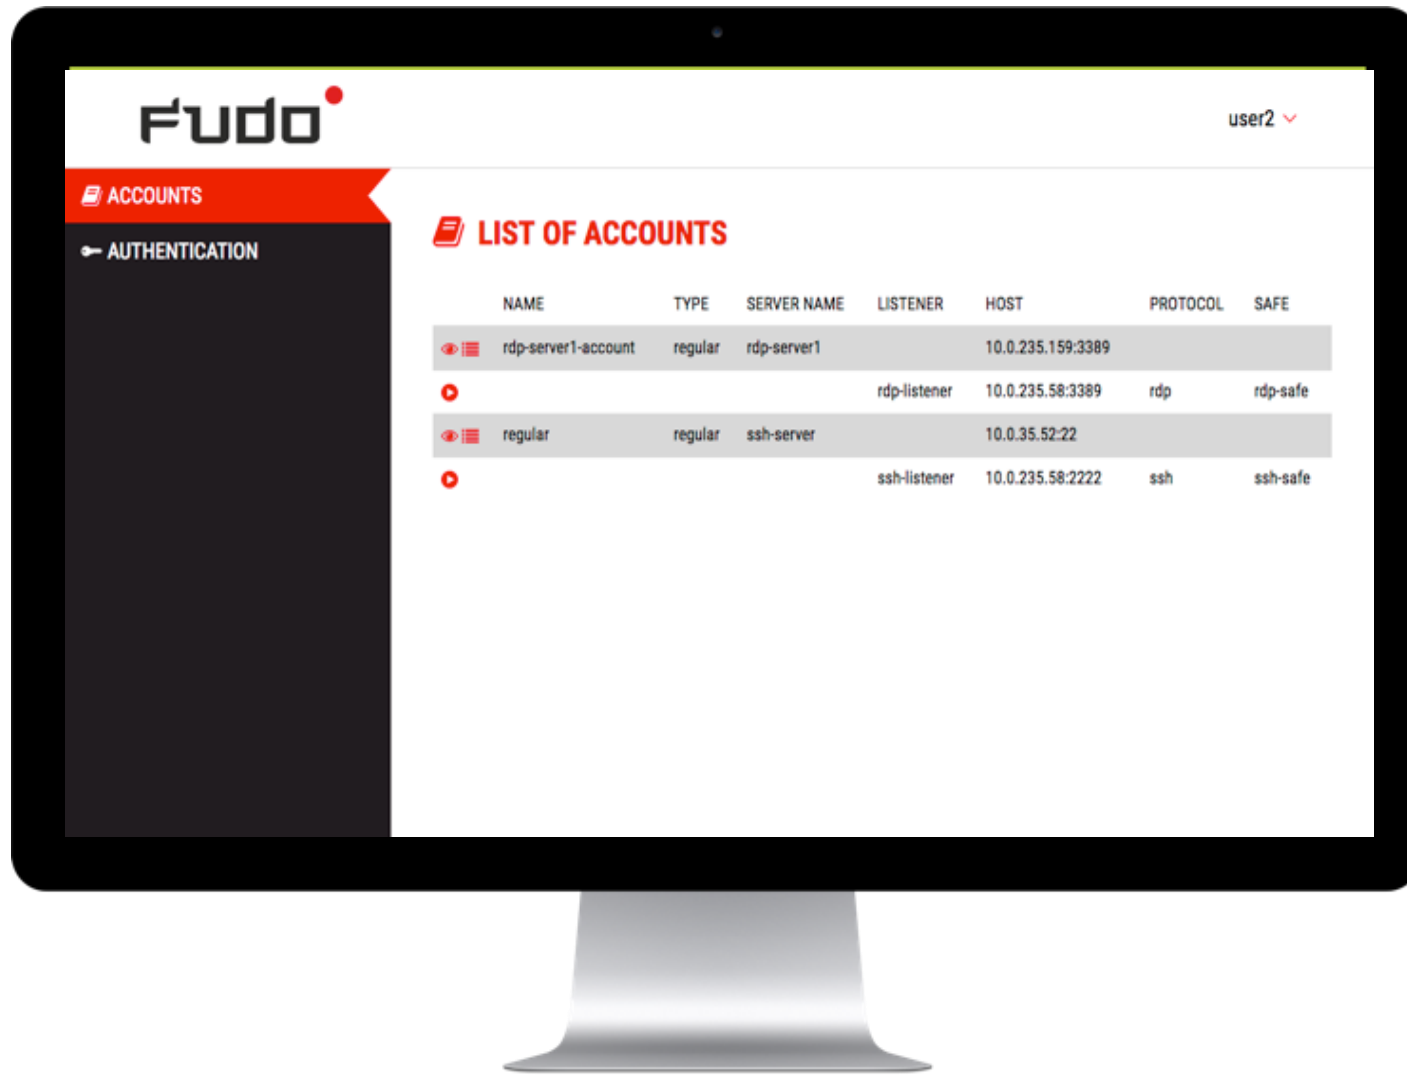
Fudo

user2

ACCOUNTS

AUTHENTICATION

LIST OF ACCOUNTS

| NAME | TYPE | SERVER NAME | LISTENER | HOST | PROTOCOL | SAFE |
|---|---|---|---|---|---|---|
| rdp-server1-account | regular | rdp-server1 | | 10.0.235.159:3389 | | |
| | | | rdp-listener | 10.0.235.58:3389 | rdp | rdp-safe |
| regular | regular | ssh-server | | 10.0.35.52:22 | | |
| | | | ssh-listener | 10.0.235.58:2222 | ssh | ssh-safe |